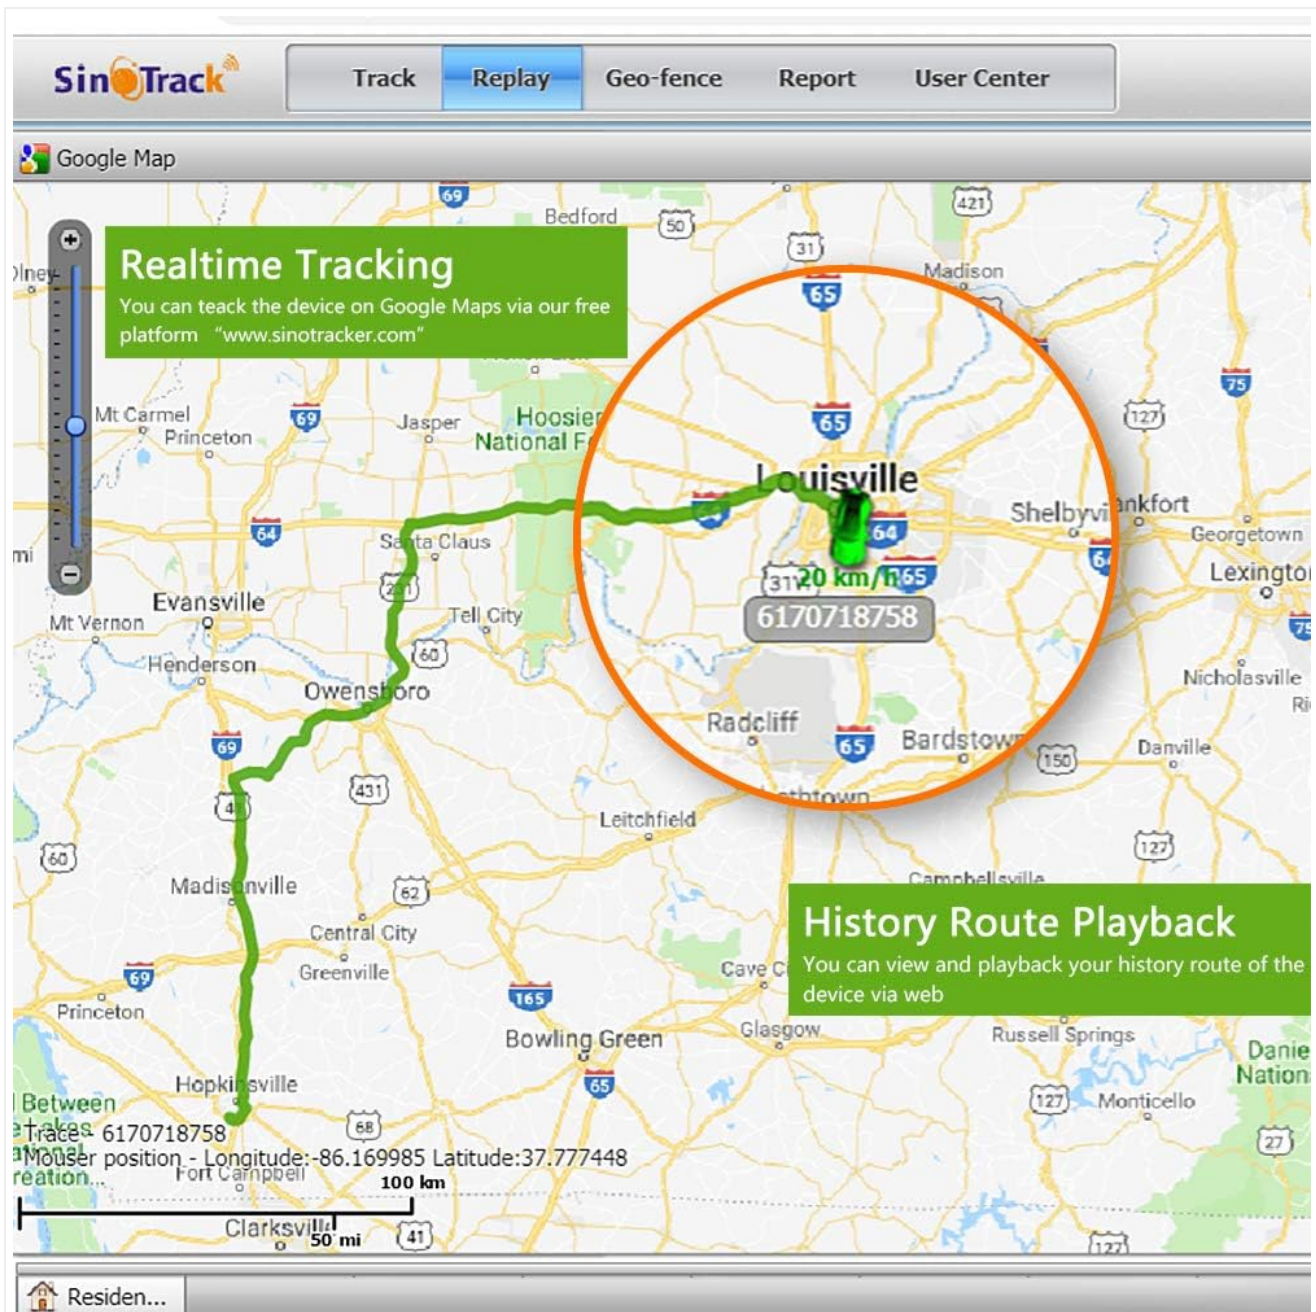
SinoTrack

Track Replay Geo-fence Report User Center

Google Map

Realtime Tracking
You can teack the device on Google Maps via our free platform "www.sinotracker.com"

History Route Playback
You can view and playback your history route of the device via web

Louisville
20 km/h
6170718758
Radcliff
Bardstown
Shelbyville
Frankfort
Georgetown
Lexington
Nicholasville
Danville
Madison
Bedford
Olney
Mt Carmel
Princeton
Jasper
Hoosier National F
Santa Claus
Tell City
Evansville
Mt Vernon
Henderson
Owensboro
Leitchfield
Madisonville
Central City
Greenville
Princeton
Hopkinsville
Bowling Green
Glasgow
Cave City
Campbellsville
Russell Springs
Monticello
Fort Campbell
Clarksville
69 50 421 31 65 75 127 64 231 60 431 41 62 165 68 150 27

Trace- 6170718758
Mouser position - Longitude:-86.169985 Latitude:37.777448
100 km
50 mi

Residen...